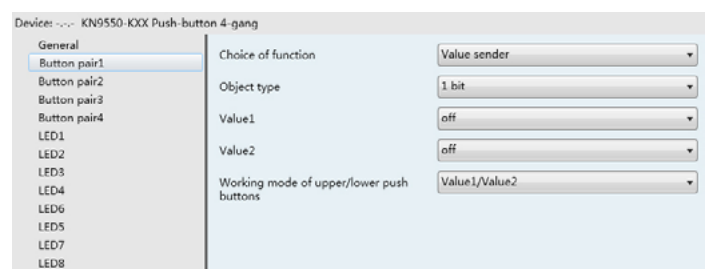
Device: -.-.- KN9550-KXX Push-button 4-gang

General
Button pair1
Button pair2
Button pair3
Button pair4
LED1
LED2
LED3
LED4
LED6
LED5
LED7
LED8

| | |
|---|---|
| Choice of function | Value sender |
| Object type | 1 bit |
| Value1 | off |
| Value2 | off |
| Working mode of upper/lower push buttons | Value1/Value2 |